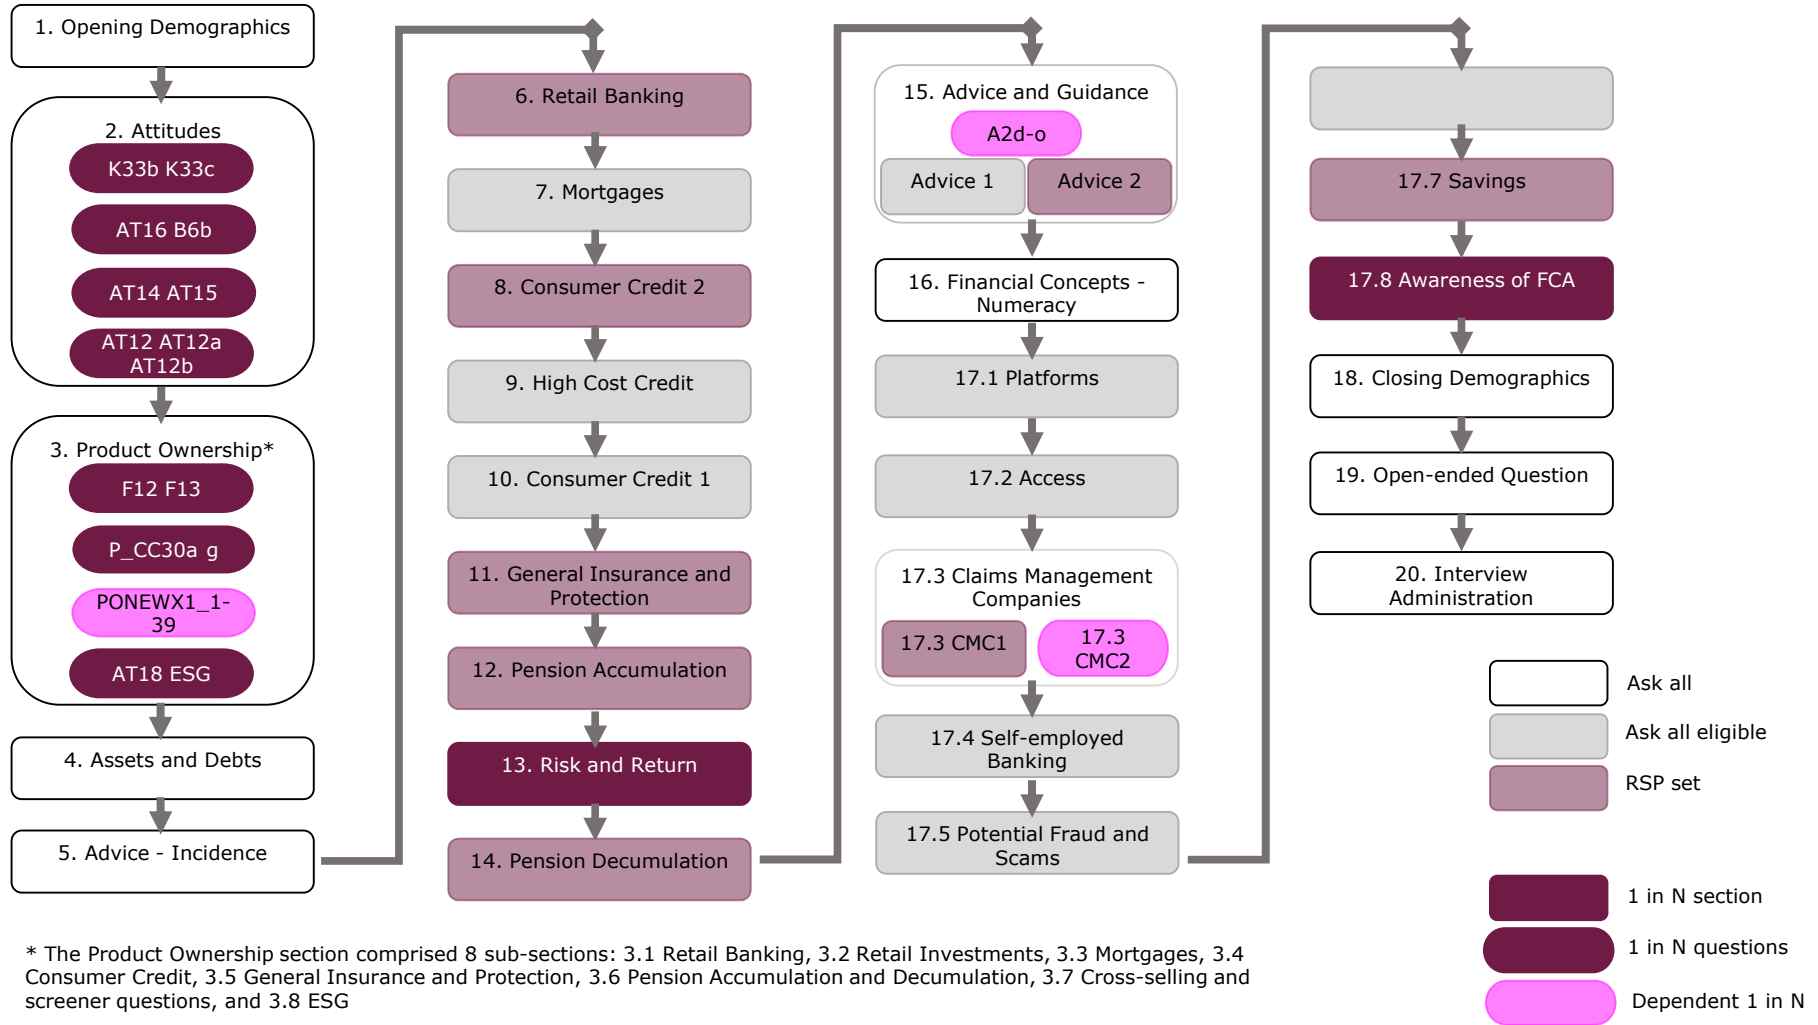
1. Opening Demographics

2. Attitudes

K33b K33c

AT16 B6b

AT14 AT15

AT12 AT12a AT12b

3. Product Ownership*

F12 F13

P_CC30a g

PONEWX1_1-39

AT18 ESG

4. Assets and Debts

5. Advice - Incidence

6. Retail Banking

7. Mortgages

8. Consumer Credit 2

9. High Cost Credit

10. Consumer Credit 1

11. General Insurance and Protection

12. Pension Accumulation

13. Risk and Return

14. Pension Decumulation

15. Advice and Guidance

A2d-o

Advice 1

Advice 2

16. Financial Concepts - Numeracy

17.1 Platforms

17.2 Access

17.3 Claims Management Companies

17.3 CMC1

17.3 CMC2

17.4 Self-employed Banking

17.5 Potential Fraud and Scams

17.7 Savings

17.8 Awareness of FCA

18. Closing Demographics

19. Open-ended Question

20. Interview Administration

Ask all

Ask all eligible

RSP set

1 in N section

1 in N questions

Dependent 1 in N

* The Product Ownership section comprised 8 sub-sections: 3.1 Retail Banking, 3.2 Retail Investments, 3.3 Mortgages, 3.4 Consumer Credit, 3.5 General Insurance and Protection, 3.6 Pension Accumulation and Decumulation, 3.7 Cross-selling and screener questions, and 3.8 ESG